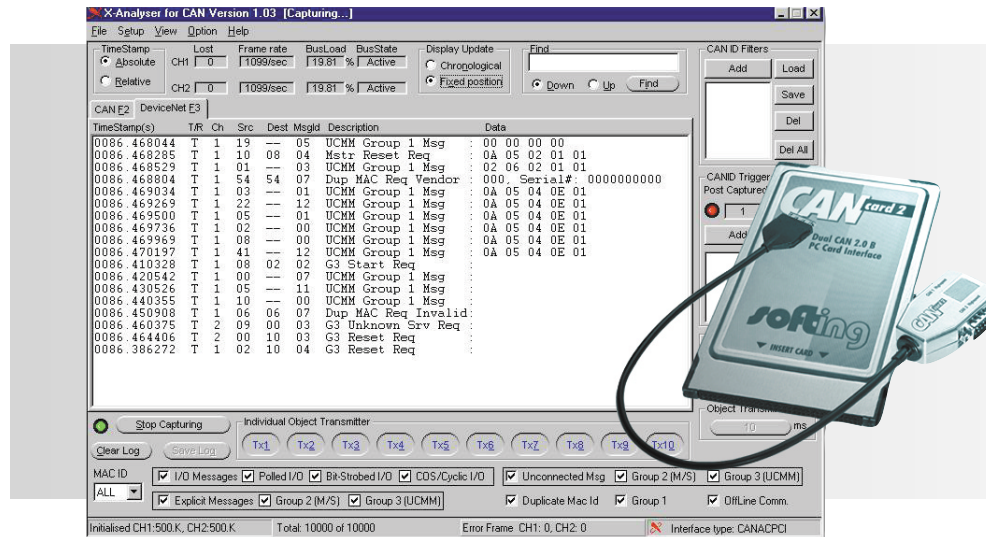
X-Analyser for CAN Version 1.03 [Capturing...]

File Setup View Option Help

TimeStamp
Absolute
Relative

Lost
CH1 0
CH2 0

Frame rate
1099/sec
1099/sec

BusLoad
19.81 %
19.81 %

BusState
Active
Active

Display Update
Chronological
Fixed position

Find
Down Up Find

CAN ID Filters
Add Load Save Del Del All

CAN F2 DeviceNet F3

| TimeStamp(s) | T/R | Ch | Src | Dest | MsgId | Description | Data |
|---|---|---|---|---|---|---|---|
| 0086.468044 | T | 1 | 19 | -- | 05 | UCMM Group 1 Msg | : 00 00 00 00 |
| 0086.468285 | T | 1 | 10 | 08 | 04 | Mstr Reset Req | : 0A 05 02 01 01 |
| 0086.468529 | T | 1 | 01 | -- | 03 | UCMM Group 1 Msg | : 02 06 02 01 01 |
| 0086.468804 | T | 1 | 54 | 54 | 07 | Dup MAC Req Vendor | : 000, Serial#: 0000000000 |
| 0086.469034 | T | 1 | 03 | -- | 01 | UCMM Group 1 Msg | : 0A 05 04 0E 01 |
| 0086.469269 | T | 1 | 22 | -- | 12 | UCMM Group 1 Msg | : 0A 05 04 0E 01 |
| 0086.469500 | T | 1 | 05 | -- | 01 | UCMM Group 1 Msg | : 0A 05 04 0E 01 |
| 0086.469736 | T | 1 | 02 | -- | 00 | UCMM Group 1 Msg | : 0A 05 04 0E 01 |
| 0086.469969 | T | 1 | 08 | -- | 00 | UCMM Group 1 Msg | : 0A 05 04 0E 01 |
| 0086.470197 | T | 1 | 41 | -- | 12 | UCMM Group 1 Msg | : 0A 05 04 0E 01 |
| 0086.410328 | T | 1 | 08 | 02 | 02 | G3 Start Req | : |
| 0086.420542 | T | 1 | 00 | -- | 07 | UCMM Group 1 Msg | : |
| 0086.430526 | T | 1 | 05 | -- | 11 | UCMM Group 1 Msg | : |
| 0086.440355 | T | 1 | 10 | -- | 00 | UCMM Group 1 Msg | : |
| 0086.450908 | T | 1 | 06 | 06 | 07 | Dup MAC Req Invalid | : |
| 0086.460375 | T | 2 | 09 | 00 | 03 | G3 Unknown Srv Req | : |
| 0086.464406 | T | 2 | 00 | 10 | 03 | G3 Reset Req | : |
| 0086.386272 | T | 1 | 02 | 10 | 04 | G3 Reset Req | : |

CANID Trigger
Post Captured
1
Add

CAN card 2
Dual CAN 2.0 B PC Card Interface
softing
INSERT CARD

Stop Capturing
Clear Log Save Log

Individual Object Transmitter
Tx1 Tx2 Tx3 Tx4 Tx5 Tx6 Tx7 Tx8 Tx9 Tx10

Object Transmit
10 ms

MAC ID
ALL

I/O Messages Polled I/O Bit-Strobed I/O COS/Cyclic I/O
Explicit Messages Group 2 (M/S) Group 3 (UCMM)
Unconnected Msg Group 2 (M/S) Group 3 (UCMM)
Duplicate Mac Id Group 1 OffLine Comm.

Initialised CH1:500.K, CH2:500.K Total: 10000 of 10000 Error Frame CH1: 0, CH2: 0 Interface type: CANACPCI